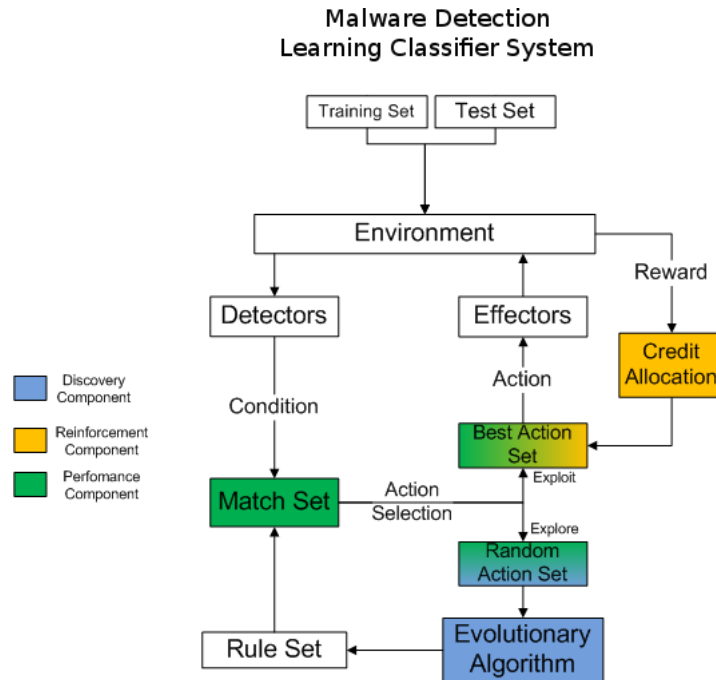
Malware Detection
Learning Classifier System

Training Set
Test Set

Environment

Reward

Detectors

Effectors

Credit Allocation

Action

Condition

Best Action Set

Exploit

Match Set

Action Selection

Explore

Random Action Set

Rule Set

Evolutionary Algorithm

Discovery Component

Reinforcement Component

Perfomance Component